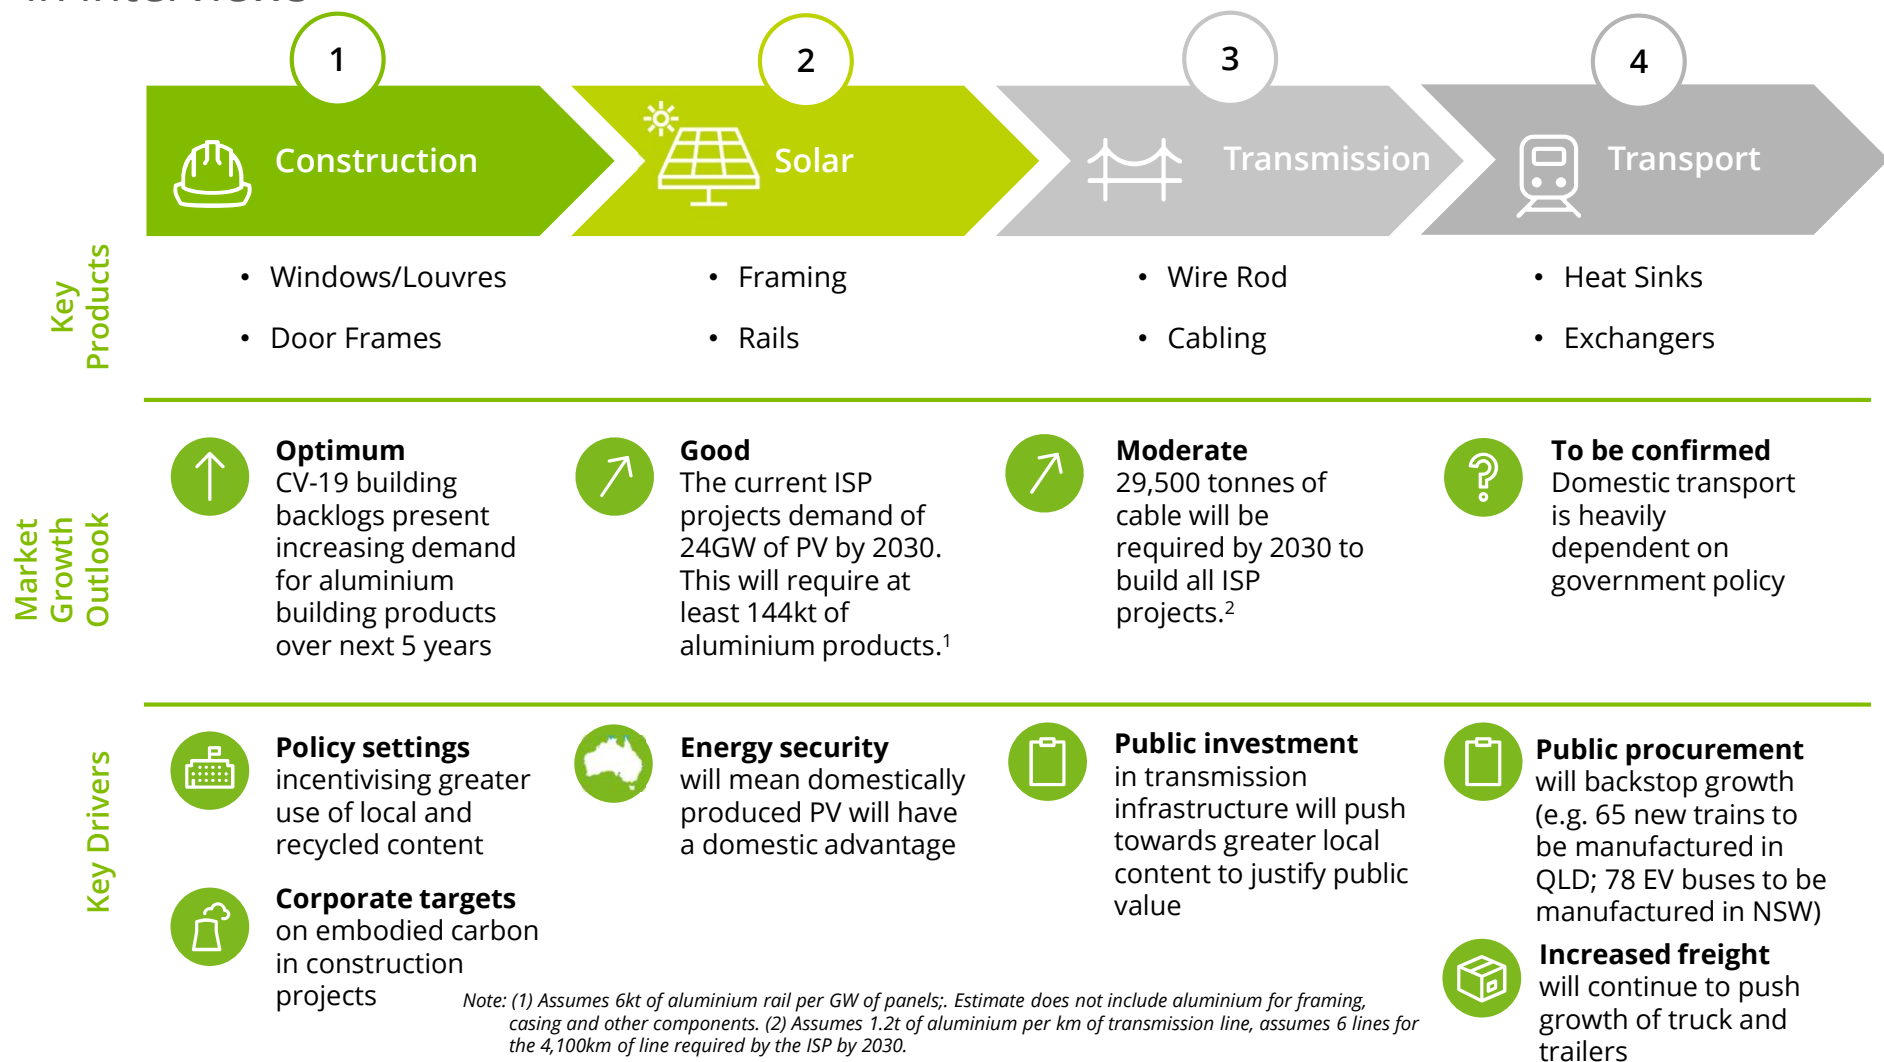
1 Construction

2 Solar

3 Transmission

4 Transport

Key Products

• Windows/Louvres
• Door Frames

• Framing
• Rails

• Wire Rod
• Cabling

• Heat Sinks
• Exchangers

Market Growth Outlook

**Optimum**
CV-19 building backlogs present increasing demand for aluminium building products over next 5 years

**Good**
The current ISP projects demand of 24GW of PV by 2030. This will require at least 144kt of aluminium products.$^1$

**Moderate**
29,500 tonnes of cable will be required by 2030 to build all ISP projects.$^2$

**To be confirmed**
Domestic transport is heavily dependent on government policy

Key Drivers

**Policy settings**
incentivising greater use of local and recycled content

**Corporate targets**
on embodied carbon in construction projects

**Energy security**
will mean domestically produced PV will have a domestic advantage

**Public investment**
in transmission infrastructure will push towards greater local content to justify public value

**Public procurement**
will backstop growth (e.g. 65 new trains to be manufactured in QLD; 78 EV buses to be manufactured in NSW)

**Increased freight**
will continue to push growth of truck and trailers

Note: (1) Assumes 6kt of aluminium rail per GW of panels;. Estimate does not include aluminium for framing, casing and other components. (2) Assumes 1.2t of aluminium per km of transmission line, assumes 6 lines for the 4,100km of line required by the ISP by 2030.